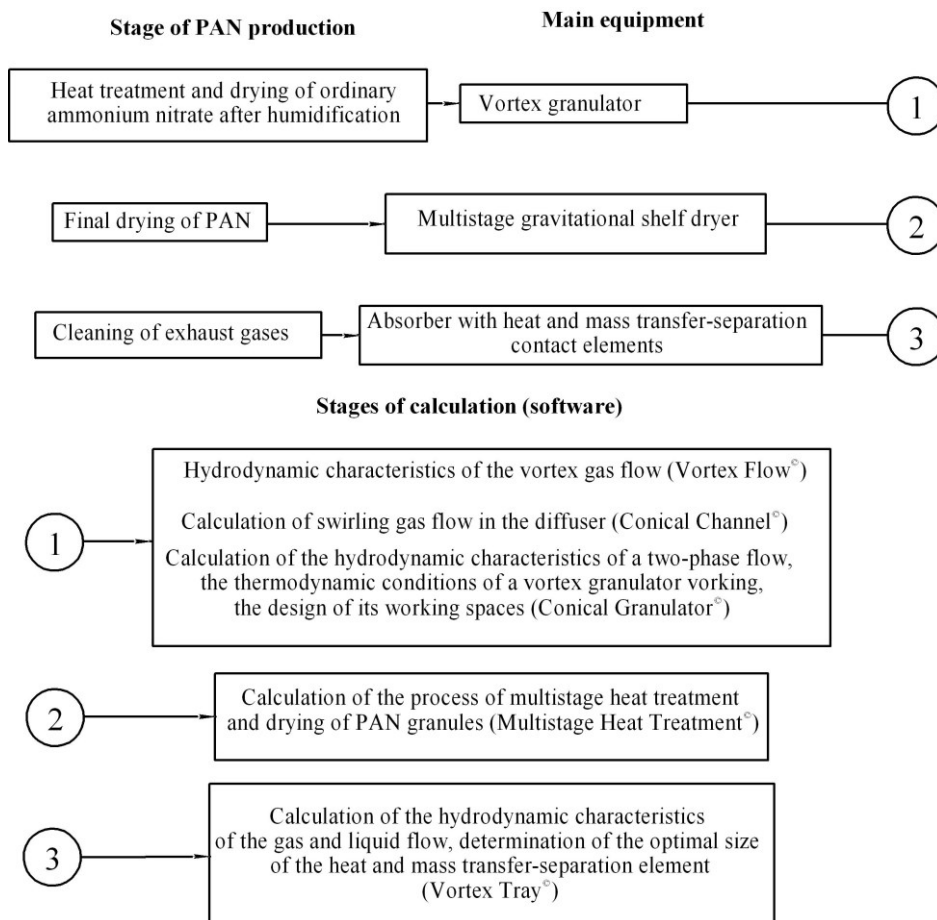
**Stage of PAN production**

**Main equipment**

Heat treatment and drying of ordinary ammonium nitrate after humidification

Vortex granulator

1

Final drying of PAN

Multistage gravitational shelf dryer

2

Cleaning of exhaust gases

Absorber with heat and mass transfer-separation contact elements

3

**Stages of calculation (software)**

1

Hydrodynamic characteristics of the vortex gas flow (Vortex Flow©)

Calculation of swirling gas flow in the diffuser (Conical Channel©)

Calculation of the hydrodynamic characteristics of a two-phase flow, the thermodynamic conditions of a vortex granulator vorking, the design of its working spaces (Conical Granulator©)

2

Calculation of the process of multistage heat treatment and drying of PAN granules (Multistage Heat Treatment©)

3

Calculation of the hydrodynamic characteristics of the gas and liquid flow, determination of the optimal size of the heat and mass transfer-separation element (Vortex Tray©)